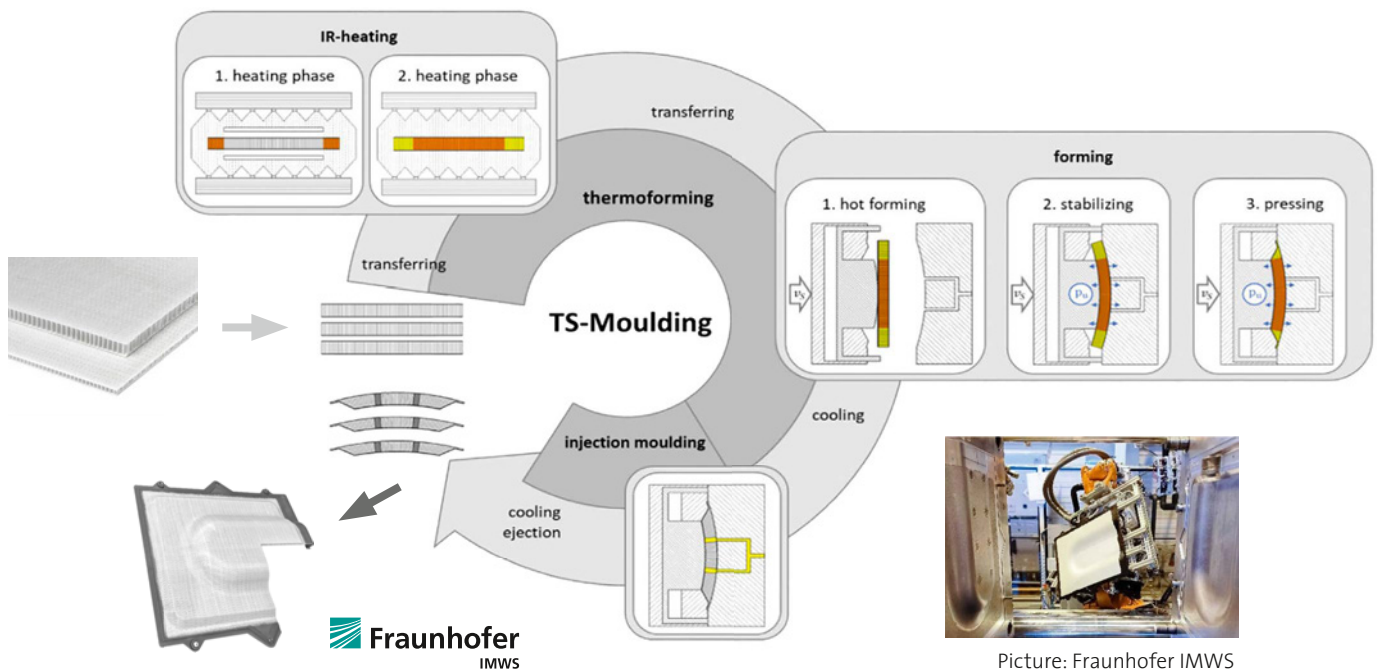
IR-heating

1. heating phase

2. heating phase

transferring

thermoforming

forming

1. hot forming

2. stabilizing

3. pressing

$p_s$

$p_0$

$p_s$

$p_0$

$p_s$

transferring

TS-Moulding

cooling

injection moulding

cooling
ejection

Fraunhofer
IMWS

Picture: Fraunhofer IMWS